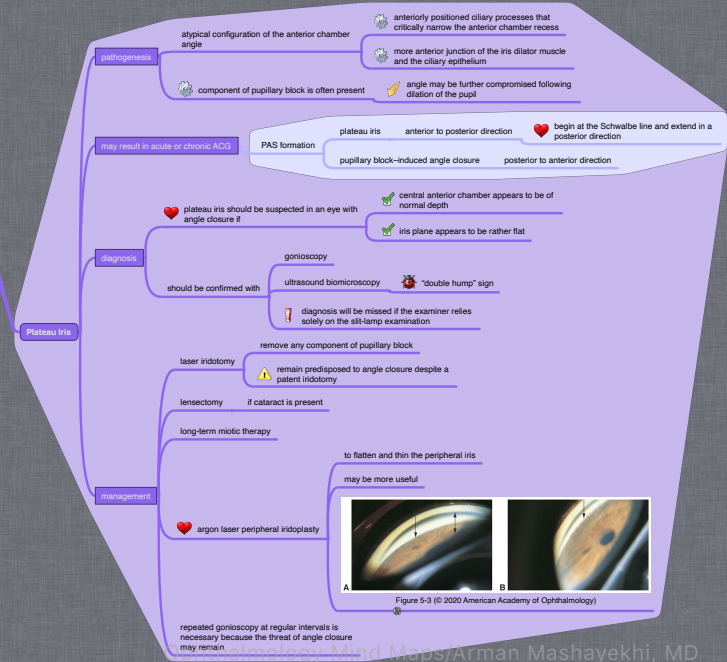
pathogenesis

atypical configuration of the anterior chamber angle

anteriorly positioned ciliary processes that critically narrow the anterior chamber recess

more anterior junction of the iris dilator muscle and the ciliary epithelium

component of pupillary block is often present

angle may be further compromised following dilation of the pupil

may result in acute or chronic ACG

PAS formation

plateau iris

anterior to posterior direction

begin at the Schwalbe line and extend in a posterior direction

pupillary block–induced angle closure

posterior to anterior direction

diagnosis

plateau iris should be suspected in an eye with angle closure if

central anterior chamber appears to be of normal depth

iris plane appears to be rather flat

should be confirmed with

gonioscopy

ultrasound biomicroscopy

"double hump" sign

diagnosis will be missed if the examiner relies solely on the slit-lamp examination

Plateau Iris

management

laser iridotomy

remove any component of pupillary block

remain predisposed to angle closure despite a patent iridotomy

lensectomy

if cataract is present

long-term miotic therapy

argon laser peripheral iridoplasty

to flatten and thin the peripheral iris

may be more useful

A

B

Figure 5-3 (© 2020 American Academy of Ophthalmology)

repeated gonioscopy at regular intervals is necessary because the threat of angle closure may remain

Ophthalmology Mind Maps/Arman Mashayekhi, MD